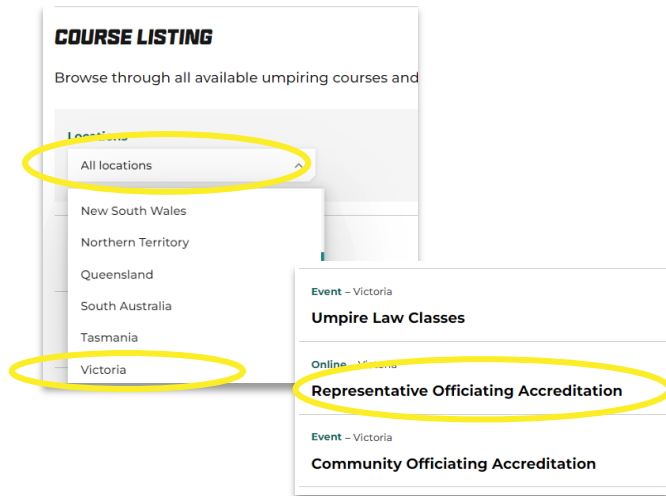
COURSE LISTING

Browse through all available umpiring courses and

Locations

All locations

New South Wales

Northern Territory

Queensland

South Australia

Tasmania

Victoria

Event – Victoria

Umpire Law Classes

Online – Victoria

Representative Officiating Accreditation

Event – Victoria

Community Officiating Accreditation